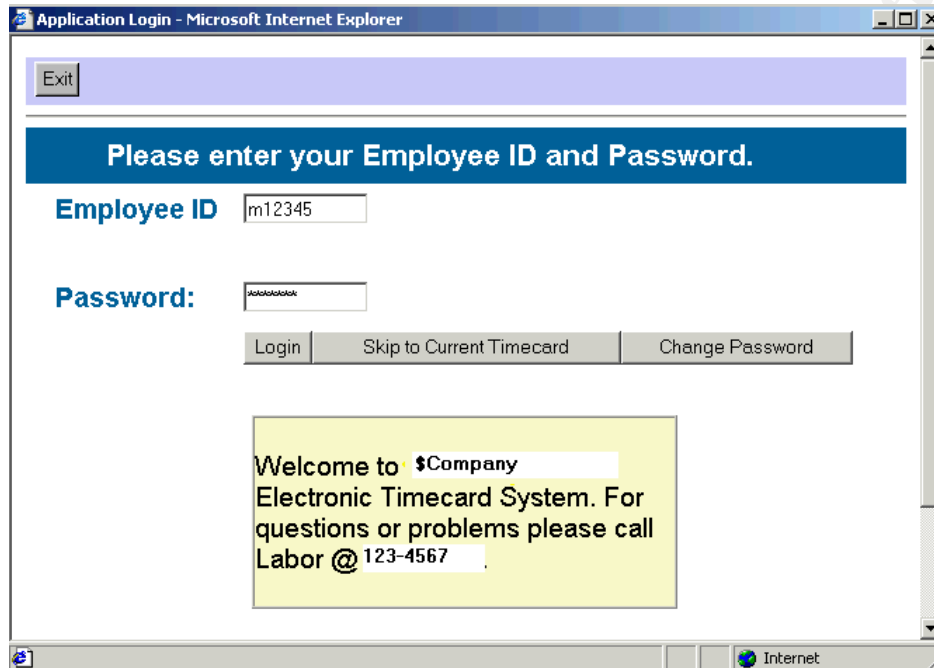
Application Login - Microsoft Internet Explorer

Exit

Please enter your Employee ID and Password.

Employee ID m12345

Password: *******

Login Skip to Current Timecard Change Password

Welcome to $Company Electronic Timecard System. For questions or problems please call Labor @ 123-4567 .

Internet